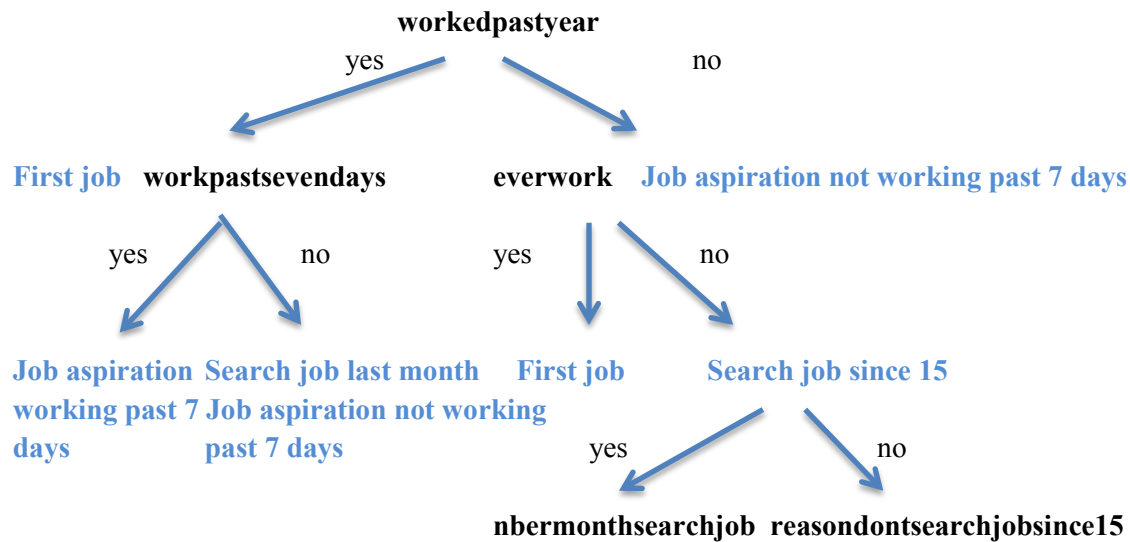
workedpastyear

yes

no

First job workpastsevendays

everwork Job aspiration not working past 7 days

yes

no

yes

no

Job aspiration working past 7 days

Search job last month Job aspiration not working past 7 days

First job

Search job since 15

yes

no

nbermonthsearchjob reasondontsearchjobsince15